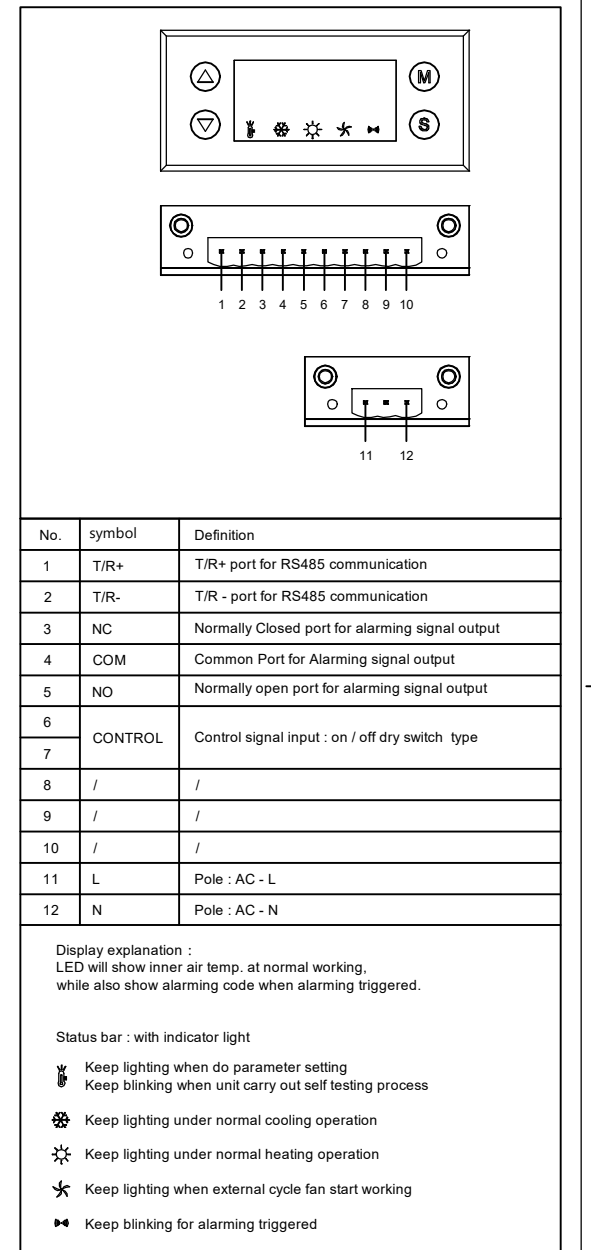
M

S

1 2 3 4 5 6 7 8 9 10

11 12

| No. | symbol | Definition |
|---|---|---|
| 1 | T/R+ | T/R+ port for RS485 communication |
| 2 | T/R- | T/R - port for RS485 communication |
| 3 | NC | Normally Closed port for alarming signal output |
| 4 | COM | Common Port for Alarming signal output |
| 5 | NO | Normally open port for alarming signal output |
| 6 | CONTROL | Control signal input : on / off dry switch type |
| 7 | | |
| 8 | / | / |
| 9 | / | / |
| 10 | / | / |
| 11 | L | Pole : AC - L |
| 12 | N | Pole : AC - N |

Display explanation :
LED will show inner air temp. at normal working, while also show alarming code when alarming triggered.

Status bar : with indicator light

Keep lighting when do parameter setting
Keep blinking when unit carry out self testing process

Keep lighting under normal cooling operation

Keep lighting under normal heating operation

Keep lighting when external cycle fan start working

Keep blinking for alarming triggered